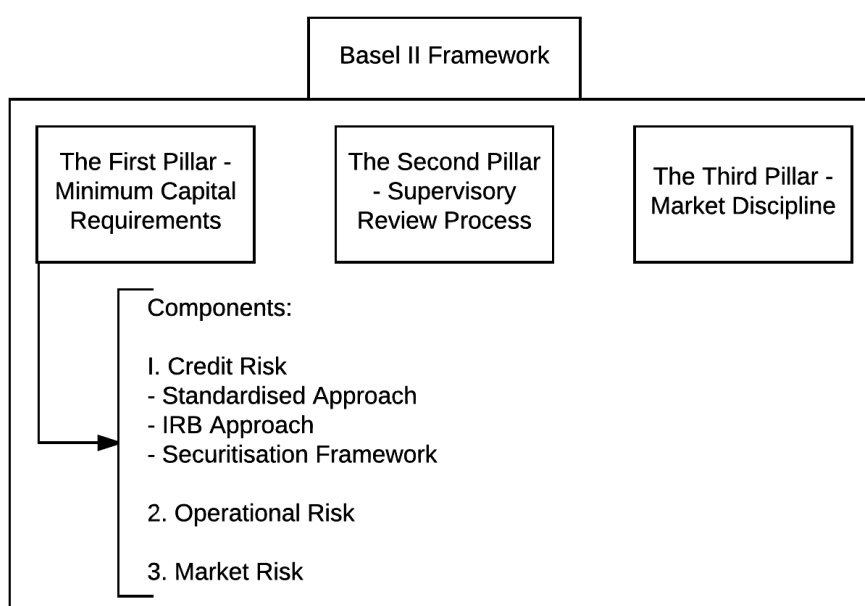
Basel II Framework

The First Pillar - Minimum Capital Requirements

The Second Pillar - Supervisory Review Process

The Third Pillar - Market Discipline

Components:

I. Credit Risk
- Standardised Approach
- IRB Approach
- Securitisation Framework

2. Operational Risk

3. Market Risk